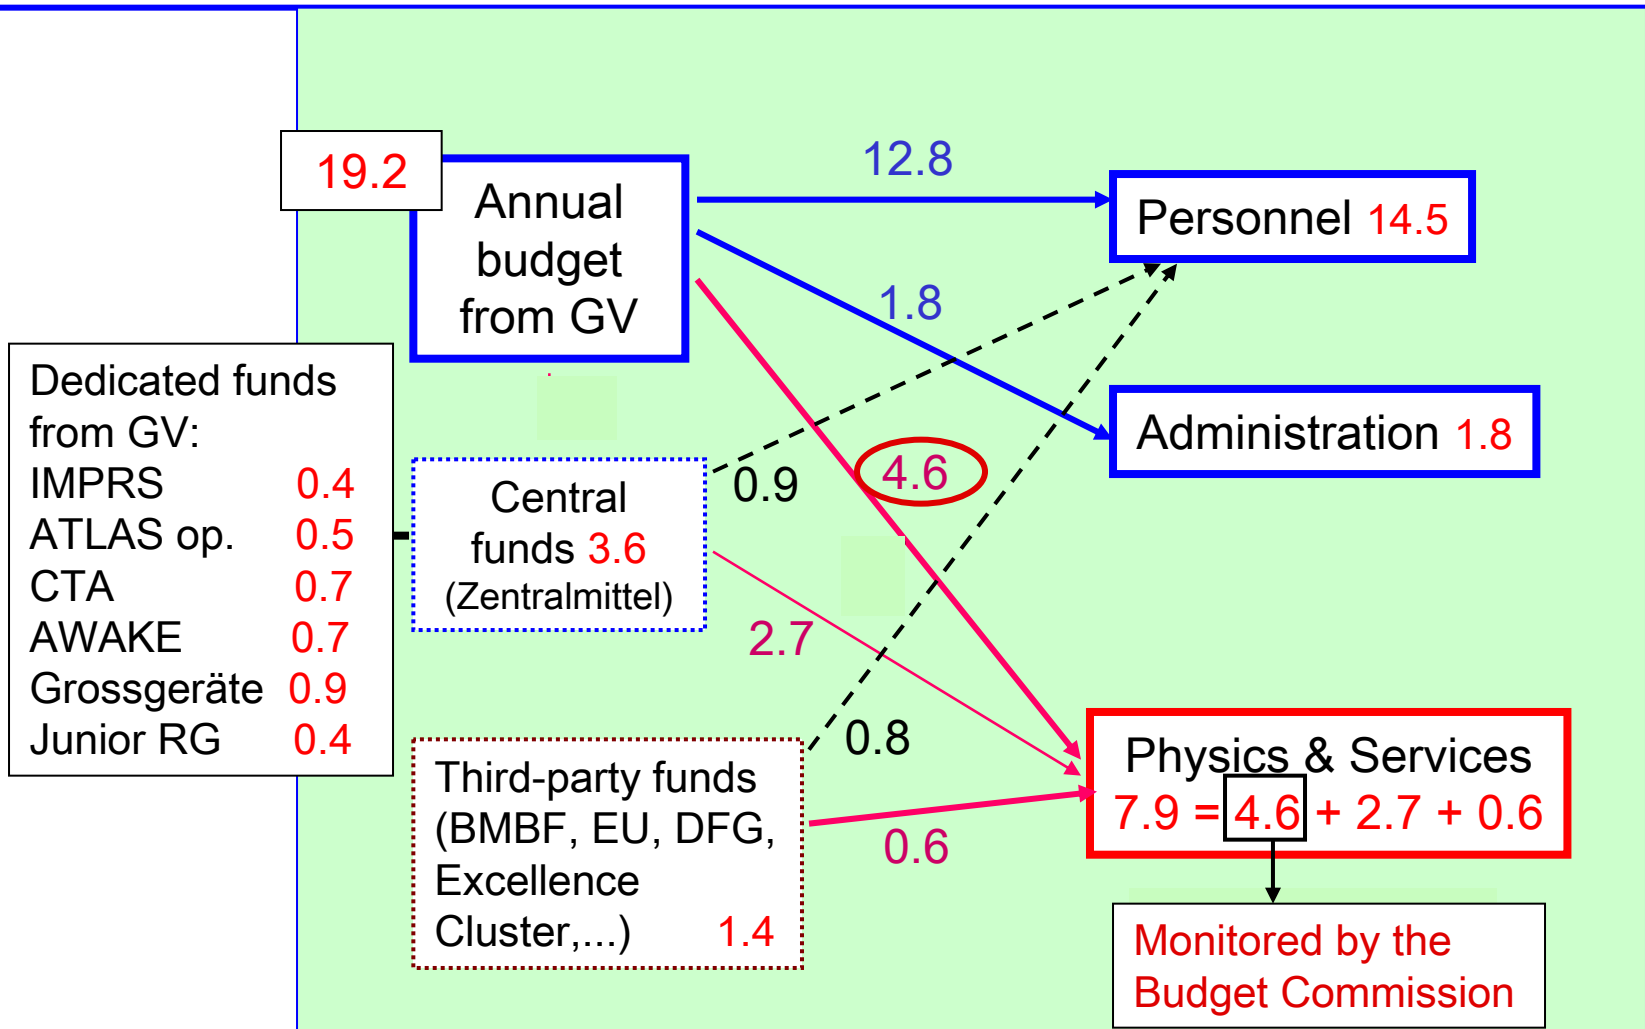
19.2

Annual budget from GV

12.8

Personnel 14.5

1.8

Administration 1.8

Dedicated funds from GV:

| | |
|---|---|
| IMPRS | 0.4 |
| ATLAS op. | 0.5 |
| CTA | 0.7 |
| AWAKE | 0.7 |
| Grossgeräte | 0.9 |
| Junior RG | 0.4 |

Central funds 3.6 (Zentralmittel)

0.9

4.6

2.7

0.8

Third-party funds (BMBF, EU, DFG, Excellence Cluster,...) 1.4

0.6

Physics & Services
7.9 = 4.6 + 2.7 + 0.6

Monitored by the Budget Commission